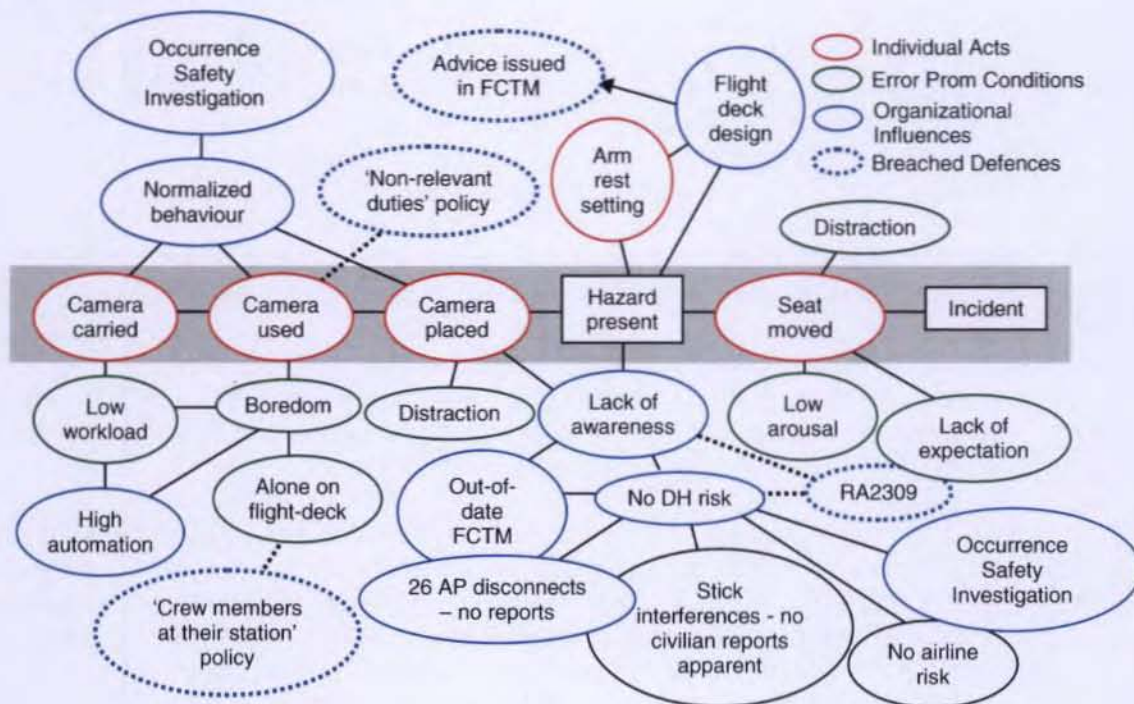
Occurrence Safety Investigation

Advice issued in FCTM

Flight deck design

Individual Acts
Error Prom Conditions
Organizational Influences
Breached Defences

Normalized behaviour

'Non-relevant duties' policy

Arm rest setting

Distraction

Camera carried

Camera used

Camera placed

Hazard present

Seat moved

Incident

Low workload

Boredom

Distraction

Lack of awareness

Low arousal

Lack of expectation

High automation

Alone on flight-deck

Out-of-date FCTM

No DH risk

RA2309

Occurrence Safety Investigation

26 AP disconnects – no reports

Stick interferences - no civilian reports apparent

No airline risk

'Crew members at their station' policy